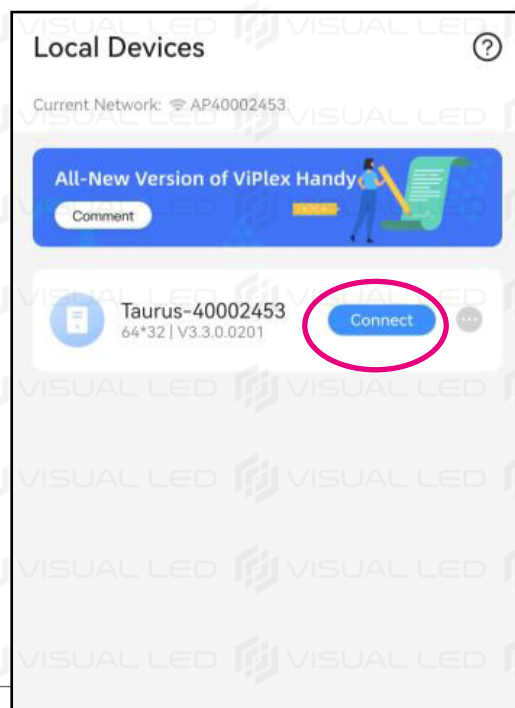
Local Devices

Current Network: AP40002453

All-New Version of ViPlex Handy

Comment

Taurus-40002453
64*32 | V3.3.0.0201

Connect

VISUAL LED VISUAL LED
VISUAL LED VISUAL LED
VISUAL LED VISUAL LED
VISUAL LED VISUAL LED